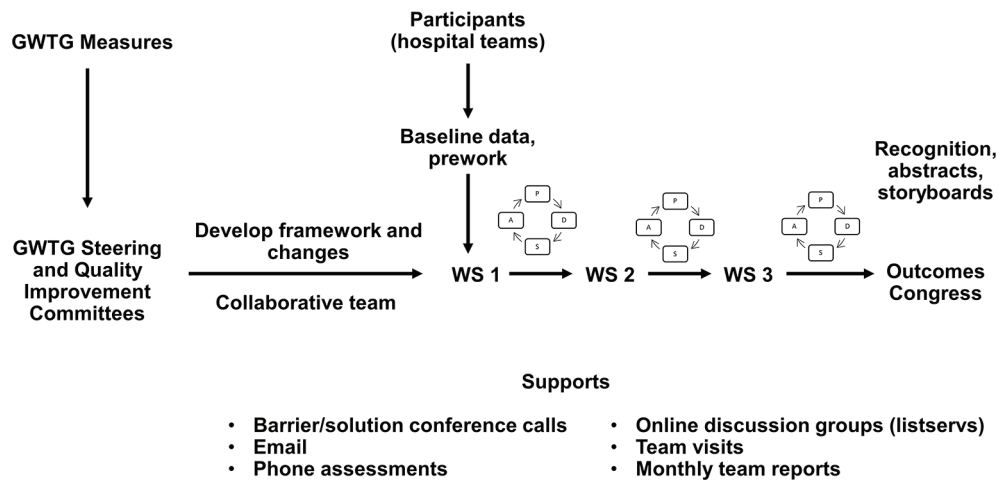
GWTG Measures

Participants (hospital teams)

Baseline data, prework

Recognition, abstracts, storyboards

GWTG Steering and Quality Improvement Committees

Develop framework and changes

Collaborative team

P
A
D
S

WS 1

P
A
D
S

WS 2

P
A
D
S

WS 3

Outcomes Congress

Supports

• Barrier/solution conference calls
• Email
• Phone assessments

• Online discussion groups (listservs)
• Team visits
• Monthly team reports